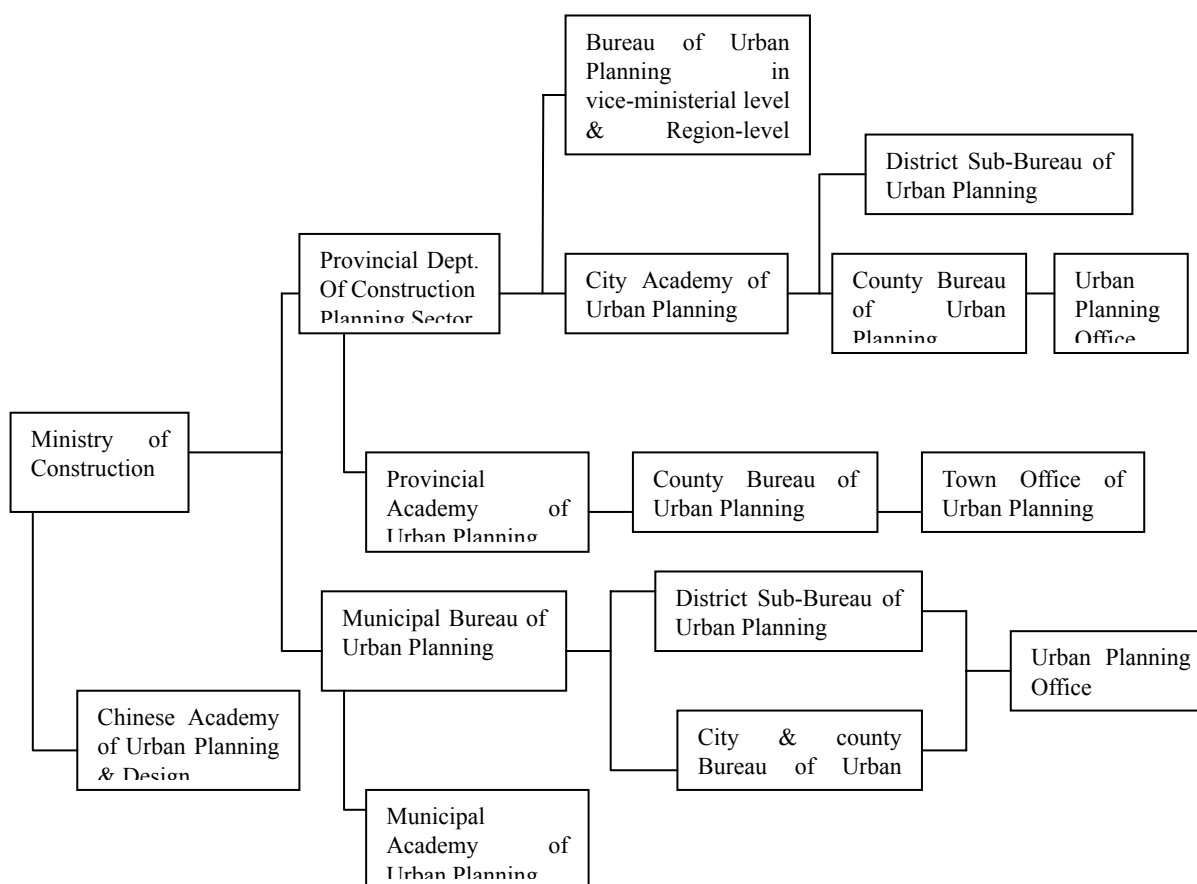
Ministry of Construction

Chinese Academy of Urban Planning & Design

Provincial Dept. Of Construction Planning Sector

Bureau of Urban Planning in vice-ministerial level & Region-level

City Academy of Urban Planning

District Sub-Bureau of Urban Planning

County Bureau of Urban Planning

Urban Planning Office

Provincial Academy of Urban Planning

County Bureau of Urban Planning

Town Office of Urban Planning

Municipal Bureau of Urban Planning

District Sub-Bureau of Urban Planning

City & county Bureau of Urban

Urban Planning Office

Municipal Academy of Urban Planning